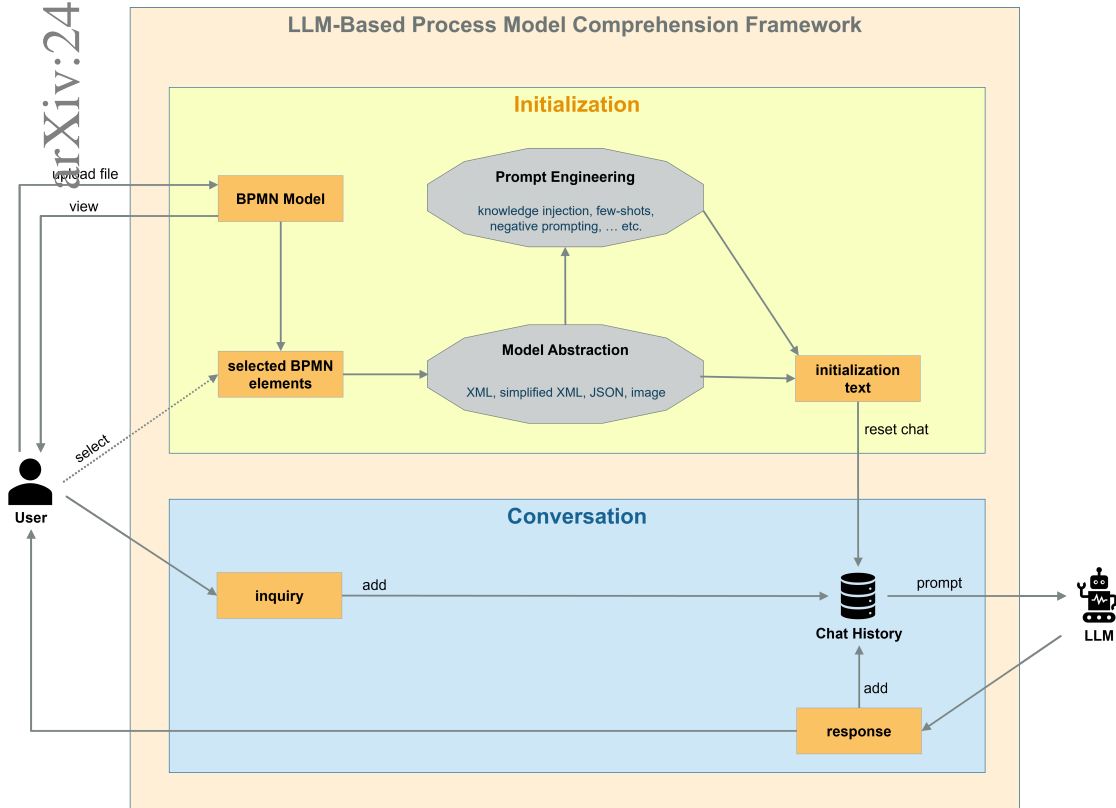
arXiv:24

LLM-Based Process Model Comprehension Framework

Initialization

upload file

view

BPMN Model

Prompt Engineering

knowledge injection, few-shots, negative prompting, … etc.

selected BPMN elements

Model Abstraction

XML, simplified XML, JSON, image

initialization text

select

reset chat

User

Conversation

inquiry

add

Chat History

prompt

LLM

add

response